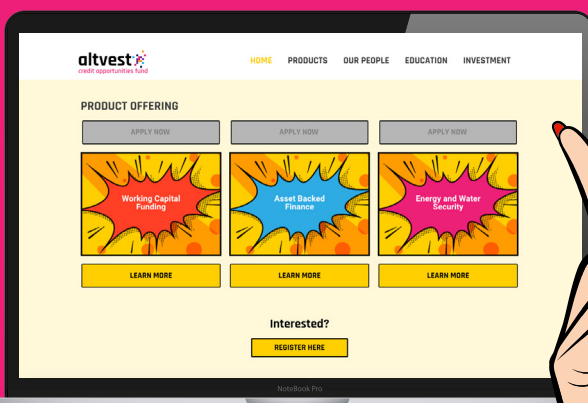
altvest
credit opportunities fund

HOME PRODUCTS OUR PEOPLE EDUCATION INVESTMENT

PRODUCT OFFERING

APPLY NOW
APPLY NOW
APPLY NOW

Working Capital Funding
Asset Backed Finance
Energy and Water Security

LEARN MORE
LEARN MORE
LEARN MORE

Interested?

REGISTER HERE

NoteBook Pro